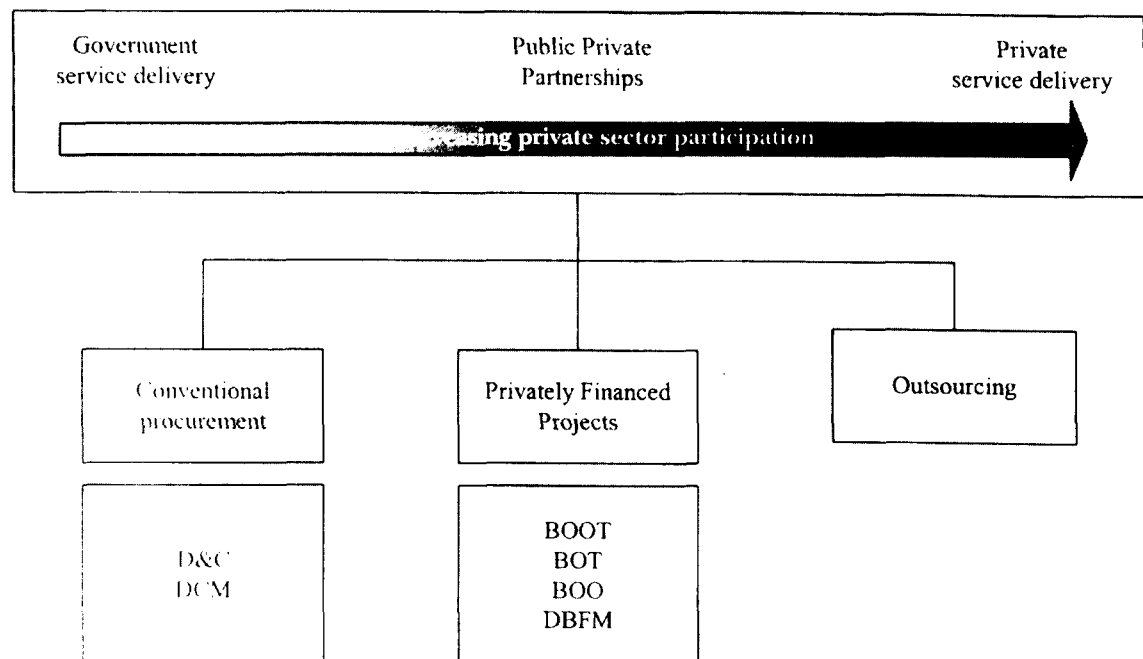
Government service delivery

Public Private Partnerships

Private service delivery

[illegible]sing private sector participation

Conventional procurement

Privately Financed Projects

Outsourcing

D&C
DCM

BOOT
BOT
BOO
DBFM